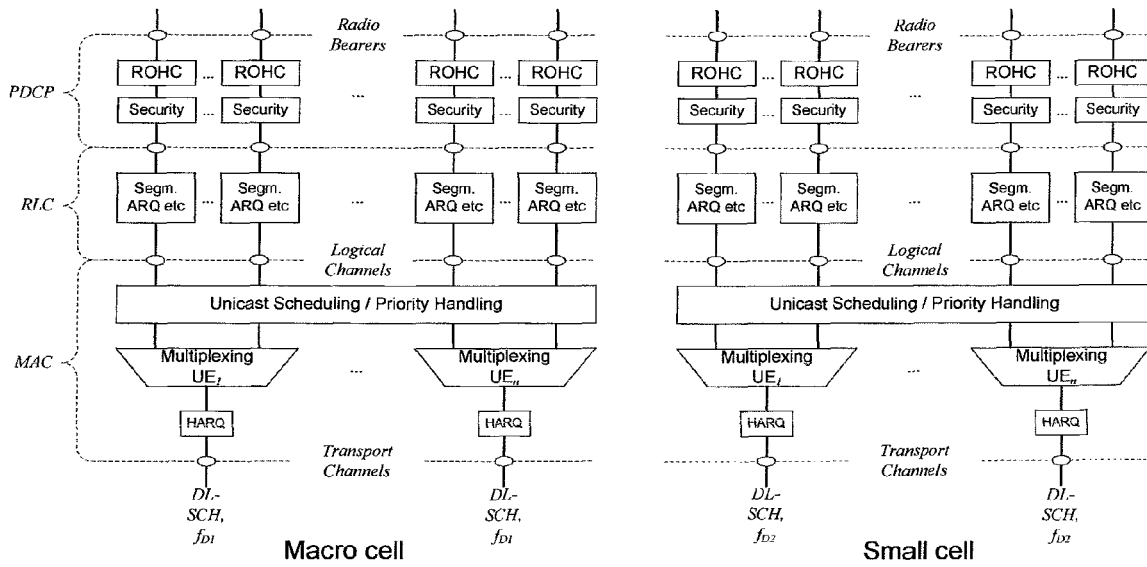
Radio Bearers

PDCP

ROHC ... ROHC ... ROHC ... ROHC

Security ... Security ... Security ... Security

RLC

Segm. ARQ etc ... Segm. ARQ etc ... Segm. ARQ etc ... Segm. ARQ etc

Logical Channels

MAC

Unicast Scheduling / Priority Handling

Multiplexing $UE_1$ ... Multiplexing $UE_n$

HARQ

HARQ

Transport Channels

DL-SCH, $f_{D1}$

DL-SCH, $f_{D1}$

Macro cell

Radio Bearers

ROHC ... ROHC ... ROHC ... ROHC

Security ... Security ... Security ... Security

Segm. ARQ etc ... Segm. ARQ etc ... Segm. ARQ etc ... Segm. ARQ etc

Logical Channels

Unicast Scheduling / Priority Handling

Multiplexing $UE_1$ ... Multiplexing $UE_n$

HARQ

HARQ

Transport Channels

DL-SCH, $f_{D2}$

DL-SCH, $f_{D2}$

Small cell